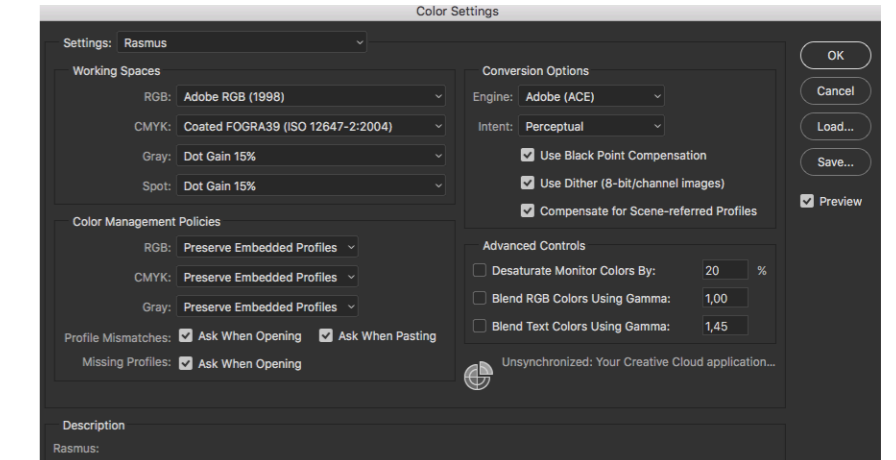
Color Settings

Settings: Rasmus

Working Spaces

RGB: Adobe RGB (1998)

CMYK: Coated FOGRA39 (ISO 12647-2:2004)

Gray: Dot Gain 15%

Spot: Dot Gain 15%

Color Management Policies

RGB: Preserve Embedded Profiles

CMYK: Preserve Embedded Profiles

Gray: Preserve Embedded Profiles

Profile Mismatches: Ask When Opening Ask When Pasting

Missing Profiles: Ask When Opening

Conversion Options

Engine: Adobe (ACE)

Intent: Perceptual

Use Black Point Compensation

Use Dither (8-bit/channel images)

Compensate for Scene-referred Profiles

Advanced Controls

Desaturate Monitor Colors By: 20 %

Blend RGB Colors Using Gamma: 1,00

Blend Text Colors Using Gamma: 1,45

Unsynchronized: Your Creative Cloud application...

OK

Cancel

Load...

Save...

Preview

Description

Rasmus: